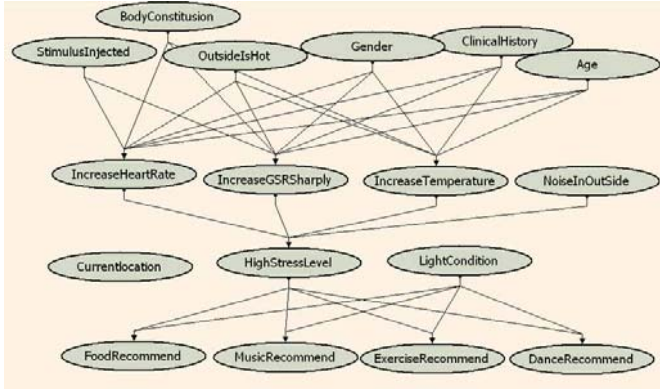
BodyConstitusion

StimulusInjected

OutsideIsHot

Gender

ClinicalHistory

Age

IncreaseHeartRate

IncreaseGSRSharply

IncreaseTemperature

NoiseInOutSide

Currentlocation

HighStressLevel

LightCondition

FoodRecommend

MusicRecommend

ExerciseRecommend

DanceRecommend